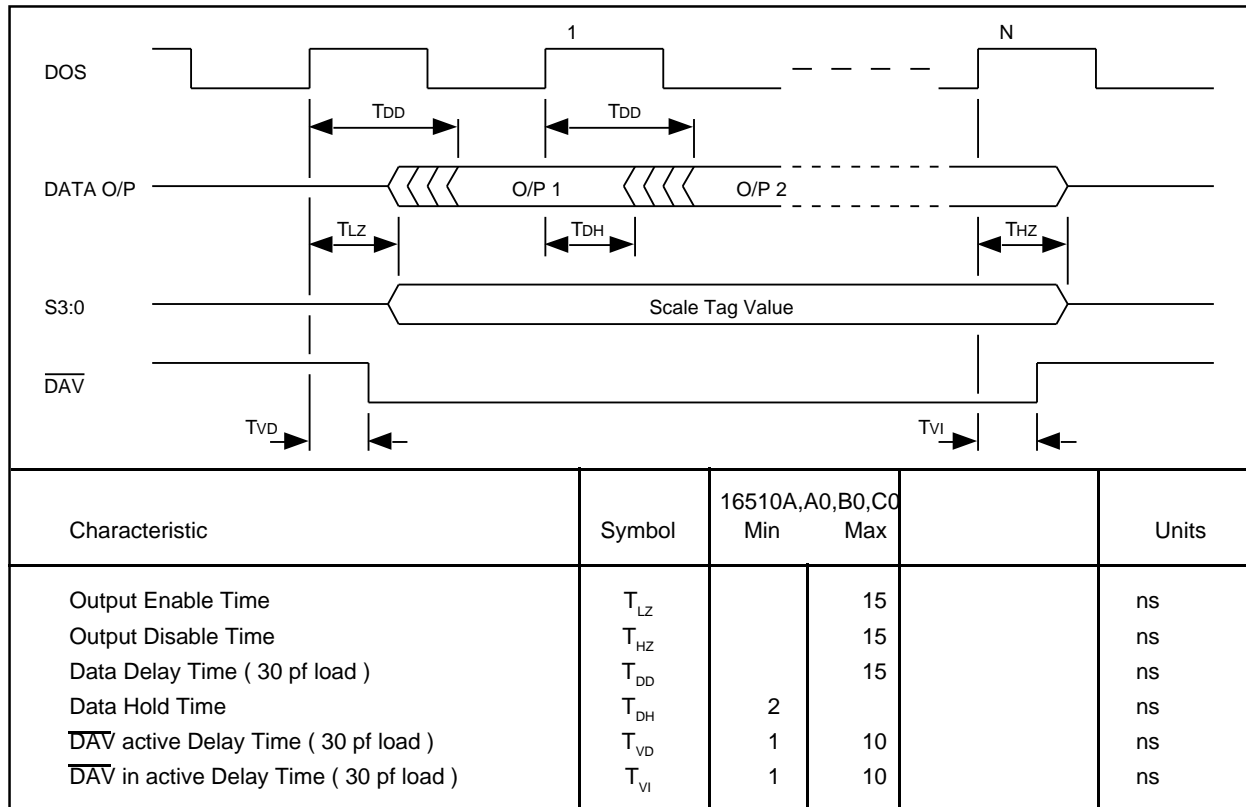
1

N

DOS

TDD

TDD

DATA O/P

O/P 1

O/P 2

TLZ

TDH

THZ

S3:0

Scale Tag Value

$\overline{DAV}$

TVD

TVI

| Characteristic | Symbol | 16510A,A0,B0,C0 Min | Max | | Units |
|---|---|---|---|---|---|
| Output Enable Time | $T_{LZ}$ | | 15 | | ns |
| Output Disable Time | $T_{HZ}$ | | 15 | | ns |
| Data Delay Time ( 30 pf load ) | $T_{DD}$ | | 15 | | ns |
| Data Hold Time | $T_{DH}$ | 2 | | | ns |
| $\overline{DAV}$ active Delay Time ( 30 pf load ) | $T_{VD}$ | 1 | 10 | | ns |
| $\overline{DAV}$ in active Delay Time ( 30 pf load ) | $T_{VI}$ | 1 | 10 | | ns |